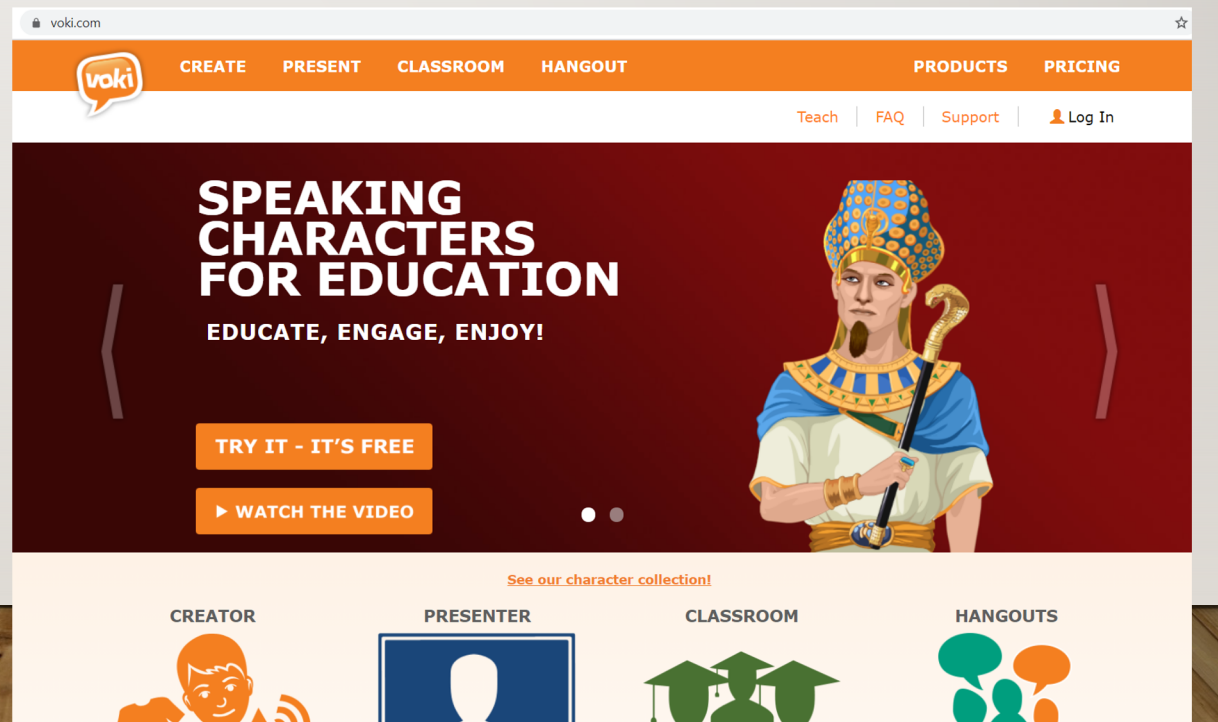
voki.com

voki

CREATE PRESENT CLASSROOM HANGOUT PRODUCTS PRICING

Teach | FAQ | Support | Log In

SPEAKING CHARACTERS FOR EDUCATION

EDUCATE, ENGAGE, ENJOY!

TRY IT - IT'S FREE

▶ WATCH THE VIDEO

See our character collection!

CREATOR

PRESENTER

CLASSROOM

HANGOUTS